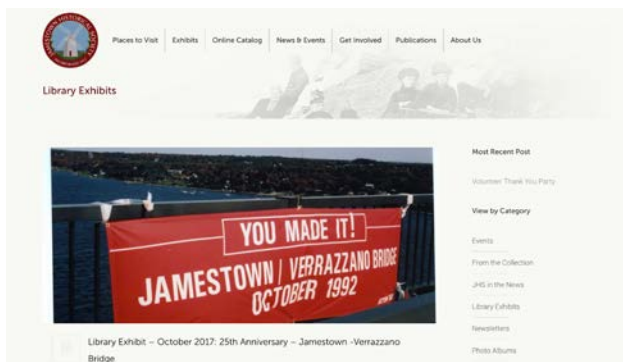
JAMESTOWN HISTORICAL SOCIETY

Places to Visit | Exhibits | Online Catalog | News & Events | Get Involved | Publications | About Us

Library Exhibits

YOU MADE IT!
JAMESTOWN / VERRAZZANO BRIDGE
OCTOBER 1992

Library Exhibit – October 2017: 25th Anniversary – Jamestown -Verrazzano Bridge

Most Recent Post

Volunteer Thank You Party

View by Category

Events

From the Collection

JHS in the News

Library Exhibits

Newsletters

Photo Albums